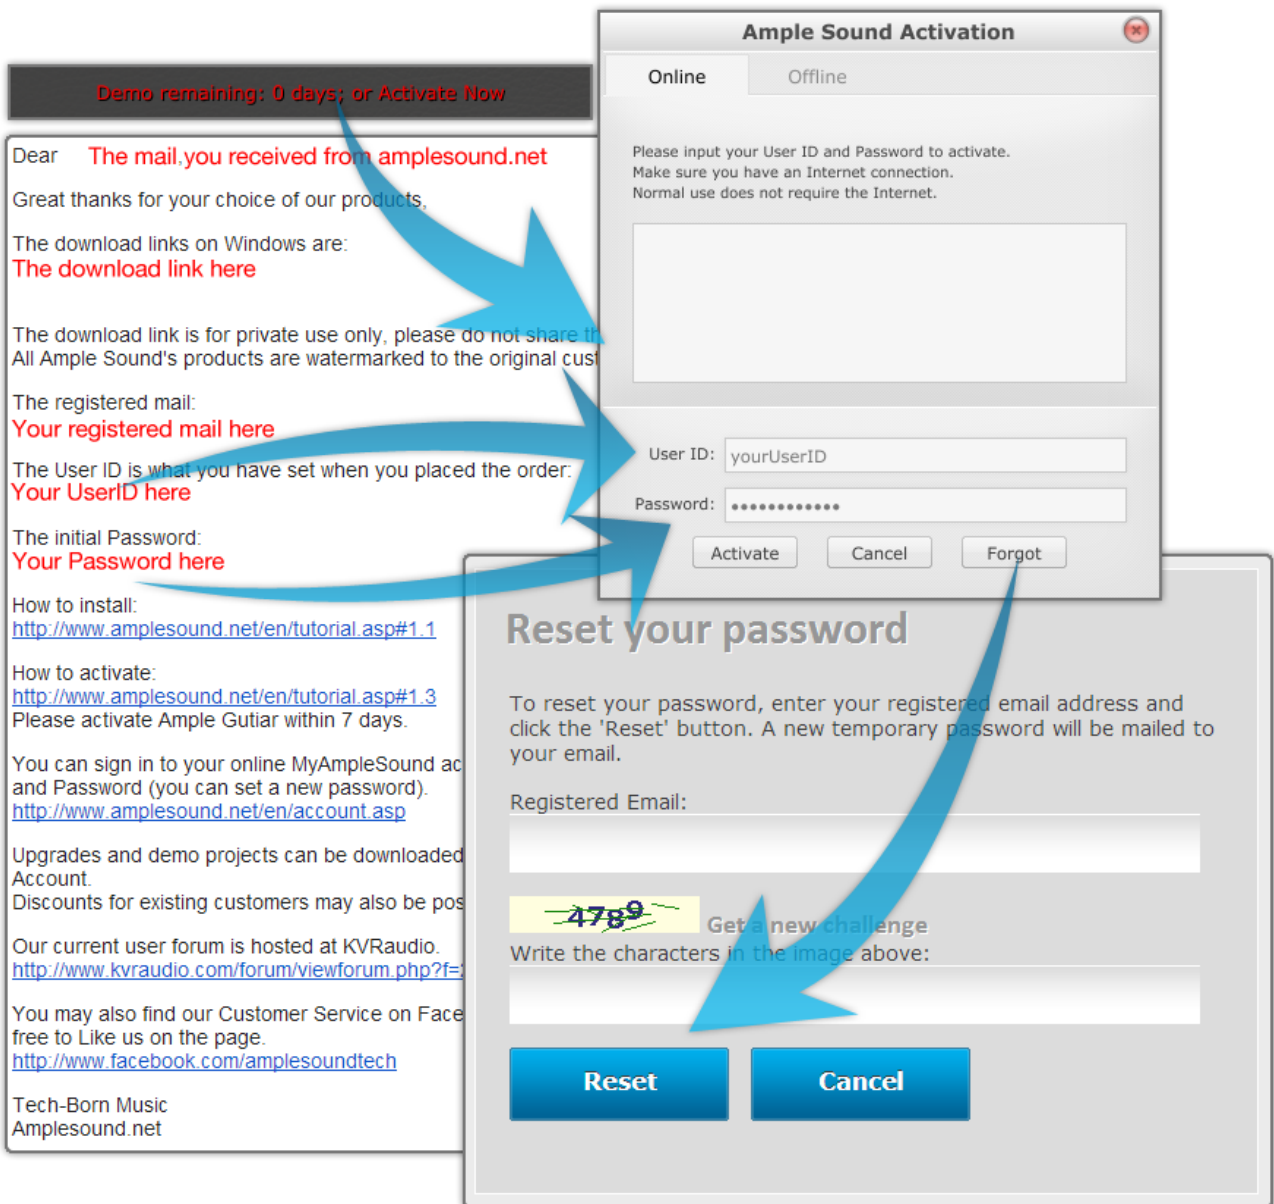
Demo remaining: 0 days; or Activate Now

Dear The mail you received from amplesound.net

Great thanks for your choice of our products,

The download links on Windows are:
The download link here

The download link is for private use only, please do not share th
All Ample Sound's products are watermarked to the original cust

The registered mail:
Your registered mail here

The User ID is what you have set when you placed the order:
Your UserID here

The initial Password:
Your Password here

How to install:
http://www.amplesound.net/en/tutorial.asp#1.1

How to activate:
http://www.amplesound.net/en/tutorial.asp#1.3
Please activate Ample Gutiar within 7 days.

You can sign in to your online MyAmpleSound ac
and Password (you can set a new password).
http://www.amplesound.net/en/account.asp

Upgrades and demo projects can be downloaded
Account.
Discounts for existing customers may also be pos

Our current user forum is hosted at KVRaudio.
http://www.kvraudio.com/forum/viewforum.php?f=

You may also find our Customer Service on Face
free to Like us on the page.
http://www.facebook.com/amplesoundtech

Tech-Born Music
Amplesound.net

Ample Sound Activation

Online Offline

Please input your User ID and Password to activate.
Make sure you have an Internet connection.
Normal use does not require the Internet.

User ID: yourUserID
Password: ••••••••••••

Activate Cancel Forgot

Reset your password

To reset your password, enter your registered email address and click the 'Reset' button. A new temporary password will be mailed to your email.

Registered Email:

4789 Get a new challenge
Write the characters in the image above:

Reset Cancel